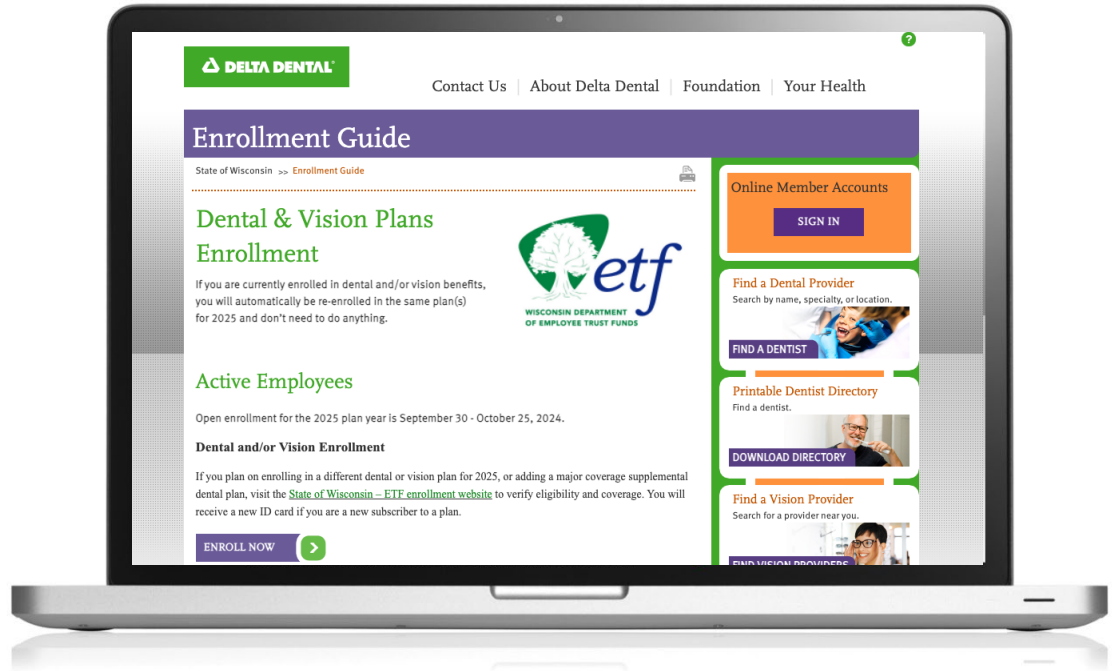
DELTA DENTAL®

?

Contact Us | About Delta Dental | Foundation | Your Health

Enrollment Guide

State of Wisconsin >> Enrollment Guide

Dental & Vision Plans Enrollment

If you are currently enrolled in dental and/or vision benefits, you will automatically be re-enrolled in the same plan(s) for 2025 and don't need to do anything.

etf
WISCONSIN DEPARTMENT OF EMPLOYEE TRUST FUNDS

Active Employees

Open enrollment for the 2025 plan year is September 30 - October 25, 2024.

Dental and/or Vision Enrollment

If you plan on enrolling in a different dental or vision plan for 2025, or adding a major coverage supplemental dental plan, visit the State of Wisconsin – ETF enrollment website to verify eligibility and coverage. You will receive a new ID card if you are a new subscriber to a plan.

ENROLL NOW

Online Member Accounts

SIGN IN

Find a Dental Provider
Search by name, specialty, or location.

FIND A DENTIST

Printable Dentist Directory
Find a dentist.

DOWNLOAD DIRECTORY

Find a Vision Provider
Search for a provider near you.

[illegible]